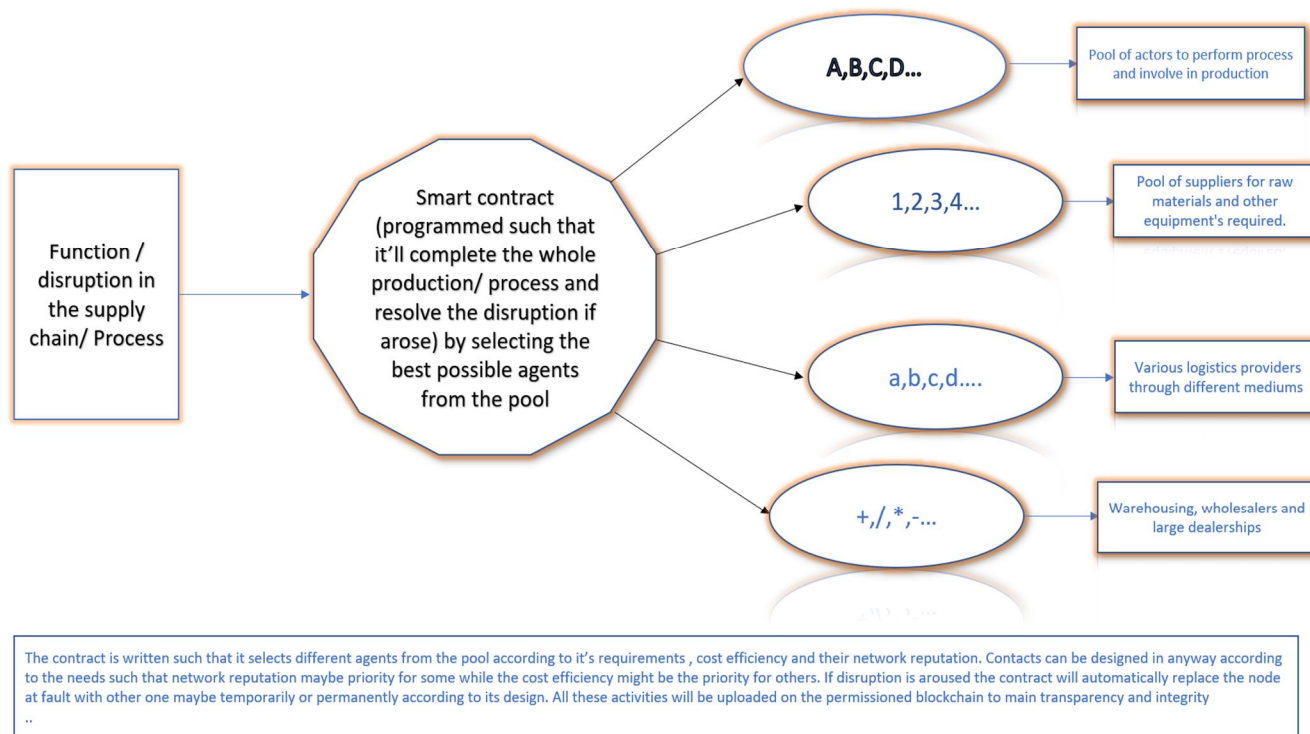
Function / disruption in the supply chain/ Process

Smart contract (programmed such that it'll complete the whole production/ process and resolve the disruption if arose) by selecting the best possible agents from the pool

A,B,C,D...

Pool of actors to perform process and involve in production

1,2,3,4...

Pool of suppliers for raw materials and other equipment's required.

a,b,c,d....

Various logistics providers through different mediums

+,/,*,-...

Warehousing, wholesalers and large dealerships

The contract is written such that it selects different agents from the pool according to it's requirements , cost efficiency and their network reputation. Contacts can be designed in anyway according to the needs such that network reputation maybe priority for some while the cost efficiency might be the priority for others. If disruption is aroused the contract will automatically replace the node at fault with other one maybe temporarily or permanently according to its design. All these activities will be uploaded on the permissioned blockchain to main transparency and integrity
..